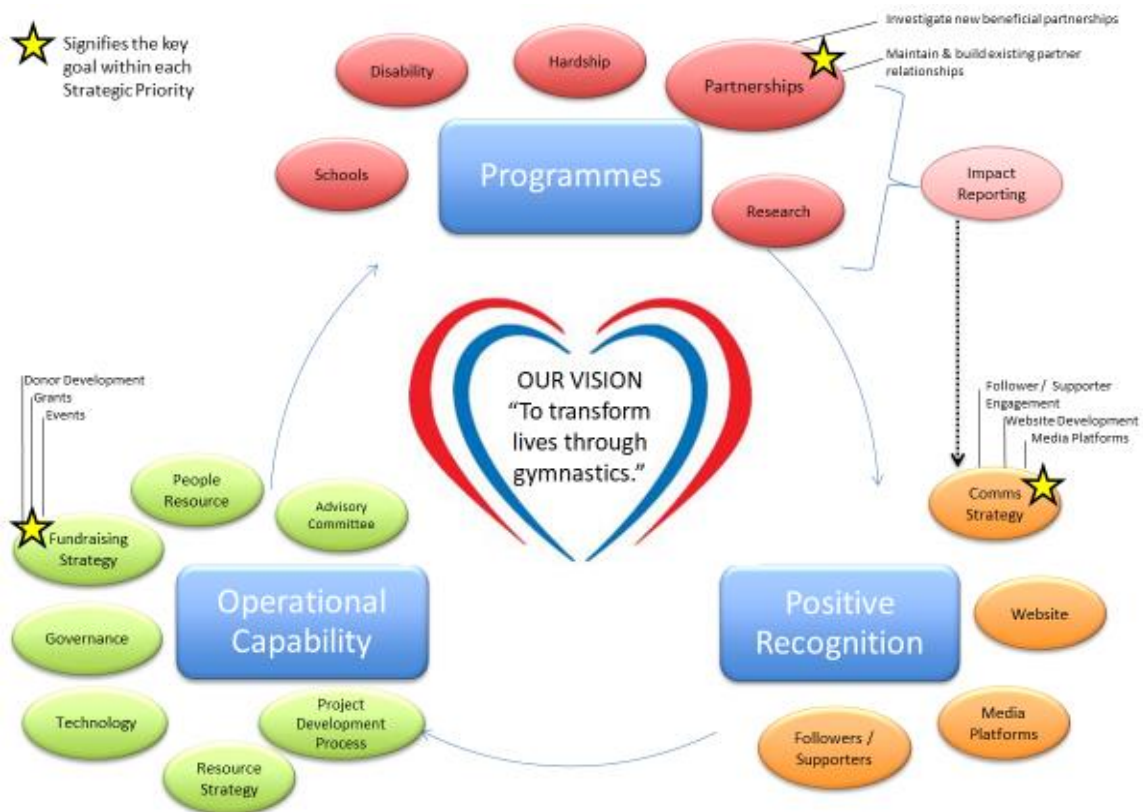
Signifies the key goal within each Strategic Priority

Disability

Hardship

Partnerships

Investigate new beneficial partnerships

Maintain & build existing partner relationships

Schools

Programmes

Research

Impact Reporting

OUR VISION
"To transform lives through gymnastics."

Donor Development
Grants
Events

People Resource

Advisory Committee

Fundraising Strategy

Follower / Supporter Engagement
Website Development
Media Platforms

Comms Strategy

Operational Capability

Governance

Technology

Project Development Process

Resource Strategy

Positive Recognition

Website

Media Platforms

Followers / Supporters